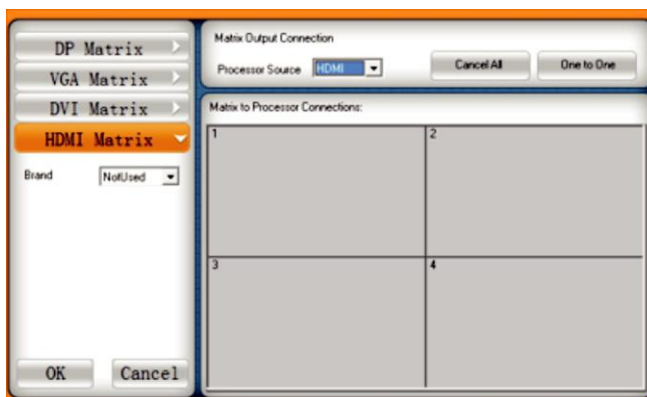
DP Matrix
VGA Matrix
DVI Matrix
HDMI Matrix
Brand NotUsed

Matrix Output Connection
Processor Source HDMI
Cancel All
One to One

Matrix to Processor Connections:

| 1 | 2 |
|---|---|
| 3 | 4 |

OK
Cancel